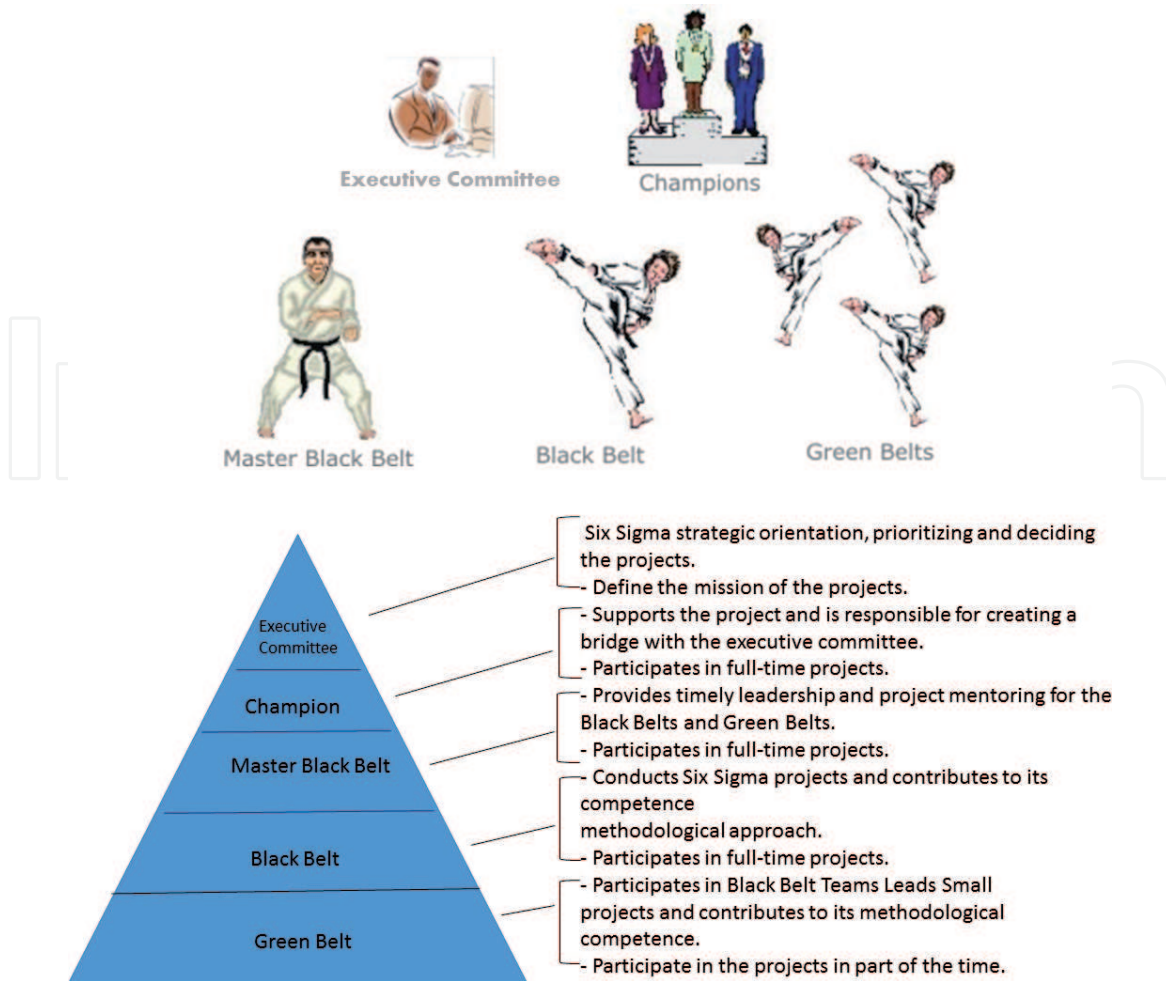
Executive Committee

Champions

Master Black Belt

Black Belt

Green Belts

Executive Committee

Champion

Master Black Belt

Black Belt

Green Belt

Six Sigma strategic orientation, prioritizing and deciding the projects.
- Define the mission of the projects.

- Supports the project and is responsible for creating a bridge with the executive committee.
- Participates in full-time projects.

- Provides timely leadership and project mentoring for the Black Belts and Green Belts.
- Participates in full-time projects.

- Conducts Six Sigma projects and contributes to its competence
methodological approach.
- Participates in full-time projects.

- Participates in Black Belt Teams Leads Small projects and contributes to its methodological competence.
- Participate in the projects in part of the time.